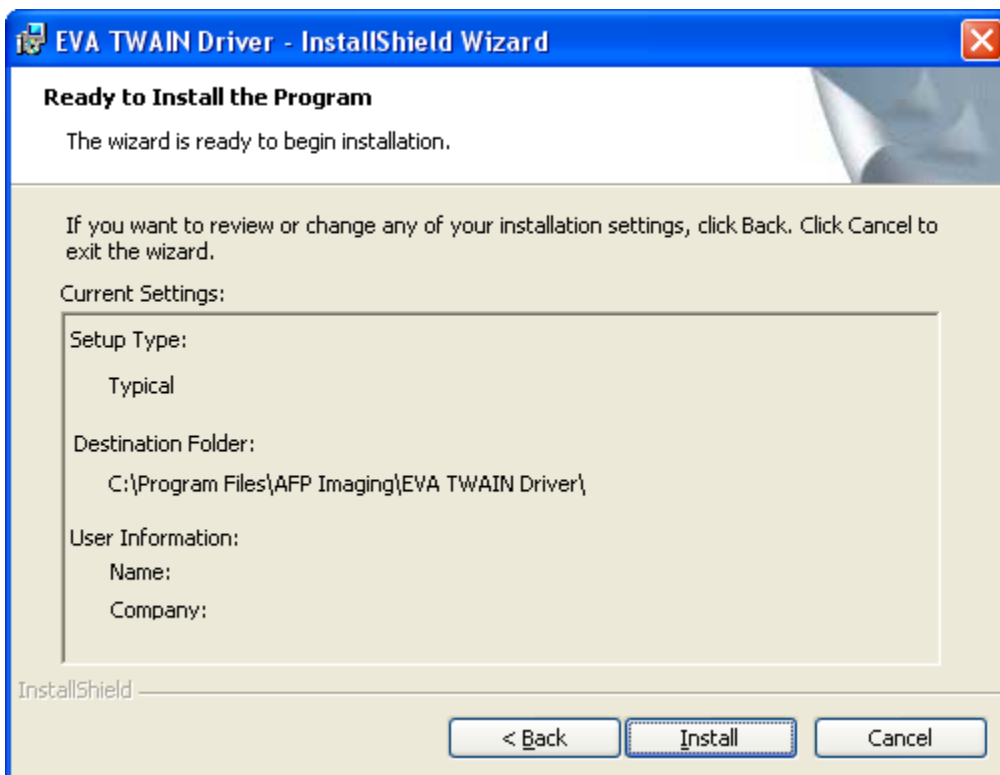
EVA TWAIN Driver - InstallShield Wizard

Ready to Install the Program

The wizard is ready to begin installation.

If you want to review or change any of your installation settings, click Back. Click Cancel to exit the wizard.

Current Settings:

Setup Type:

Typical

Destination Folder:

C:\Program Files\AFP Imaging\EVA TWAIN Driver\

User Information:

Name:

Company:

InstallShield

< Back

Install

Cancel